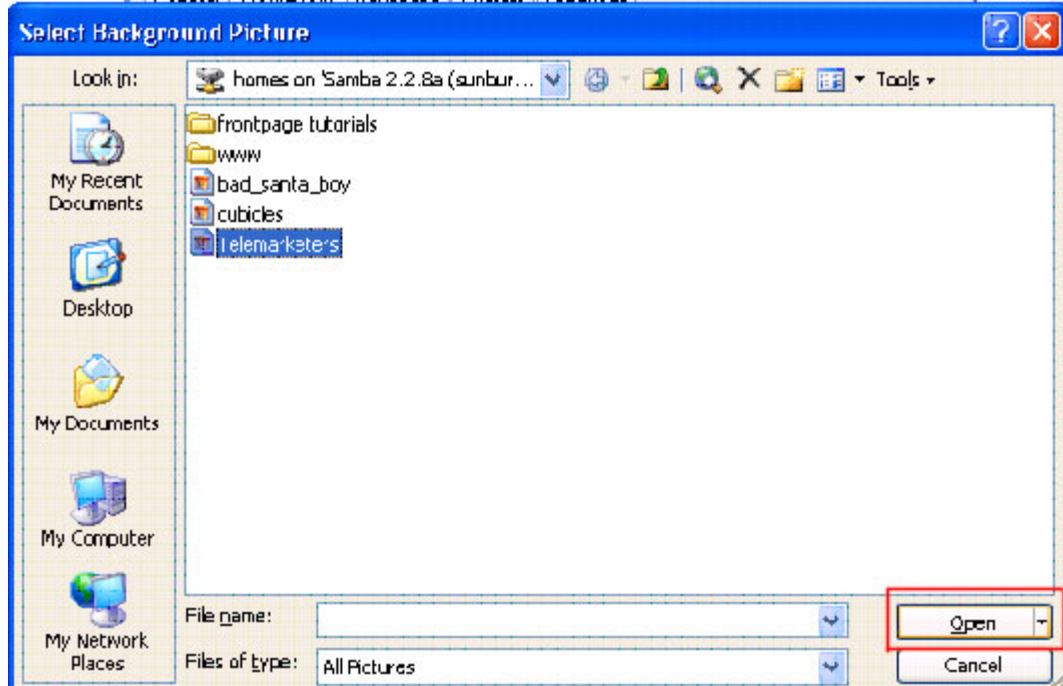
Select Background Picture

Look in: homes on 'Samba 2.2.8a (sunbur...

Tools

My Recent Documents

Desktop

My Documents

My Computer

My Network Places

frontpage tutorials
www
bad_santa_boy
cubicles
telemarketers

File name:

Files of type: All Pictures

Open

Cancel